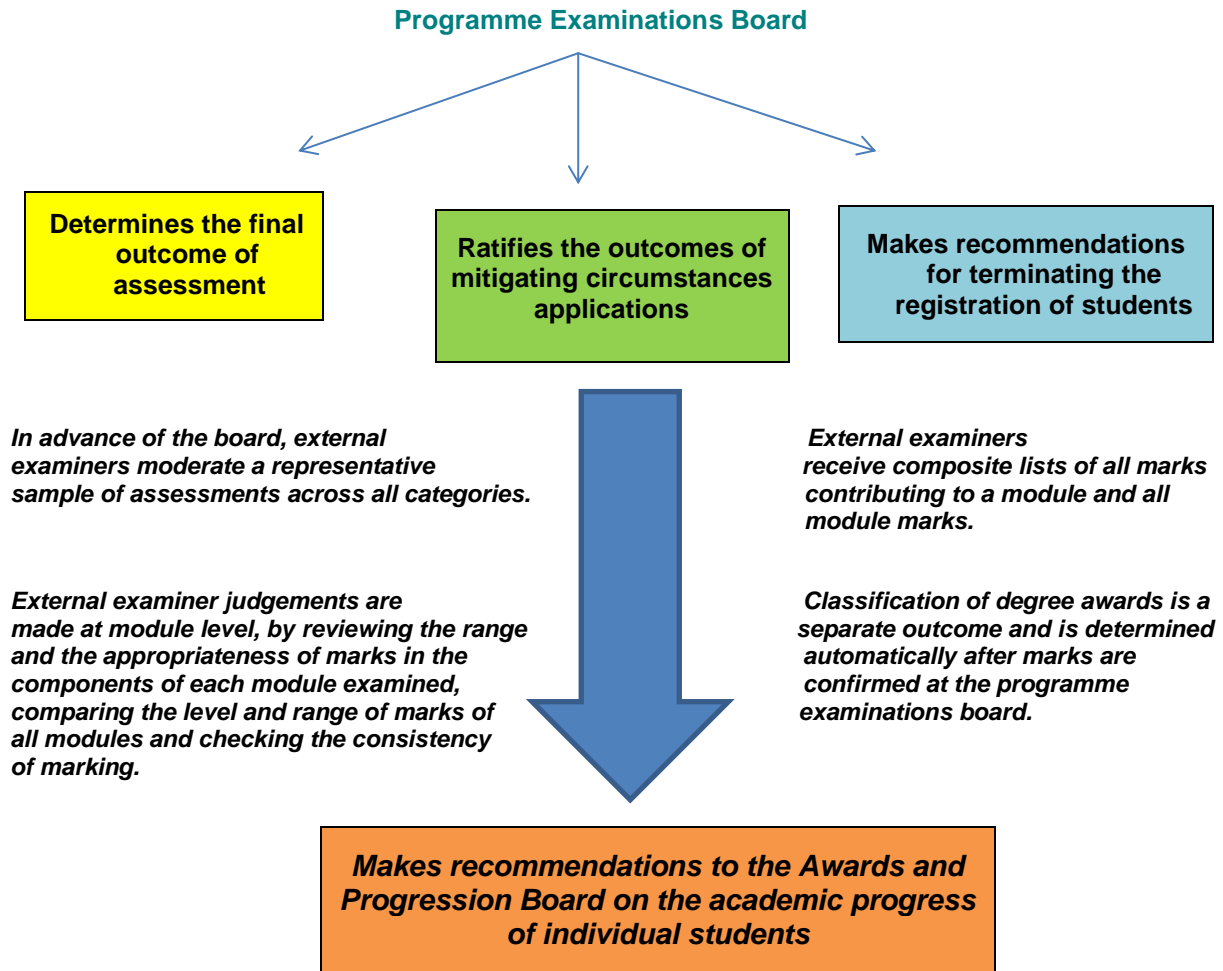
Programme Examinations Board

Determines the final outcome of assessment

Ratifies the outcomes of mitigating circumstances applications

Makes recommendations for terminating the registration of students

In advance of the board, external examiners moderate a representative sample of assessments across all categories.

External examiner judgements are made at module level, by reviewing the range and the appropriateness of marks in the components of each module examined, comparing the level and range of marks of all modules and checking the consistency of marking.

External examiners receive composite lists of all marks contributing to a module and all module marks.

Classification of degree awards is a separate outcome and is determined automatically after marks are confirmed at the programme examinations board.

Makes recommendations to the Awards and Progression Board on the academic progress of individual students